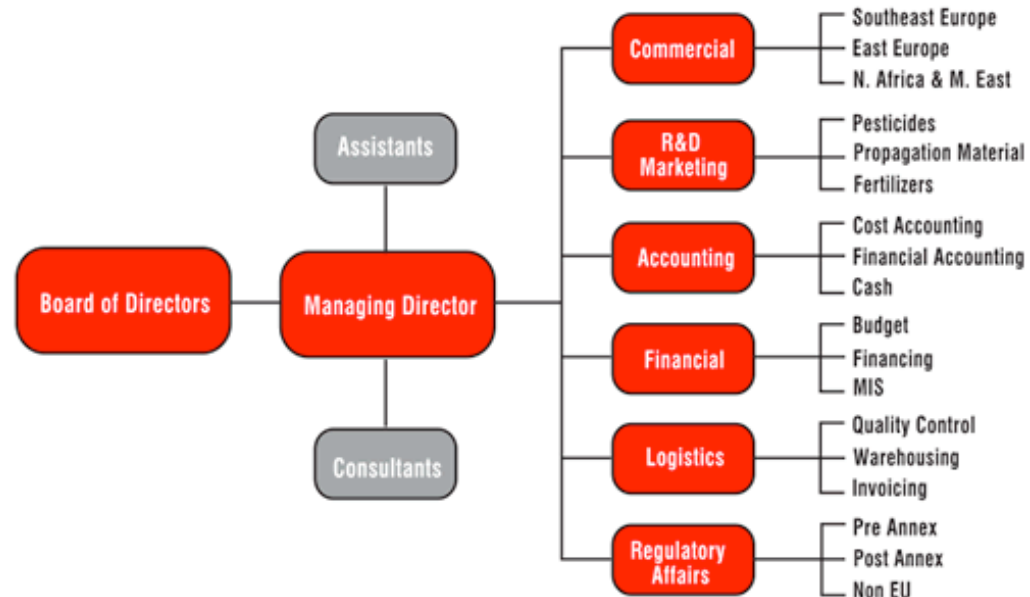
Board of Directors

Assistants

Managing Director

Consultants

Commercial
Southeast Europe
East Europe
N. Africa & M. East

R&D Marketing
Pesticides
Propagation Material
Fertilizers

Accounting
Cost Accounting
Financial Accounting
Cash

Financial
Budget
Financing
MIS

Logistics
Quality Control
Warehousing
Invoicing

Regulatory Affairs
Pre Annex
Post Annex
Non EU